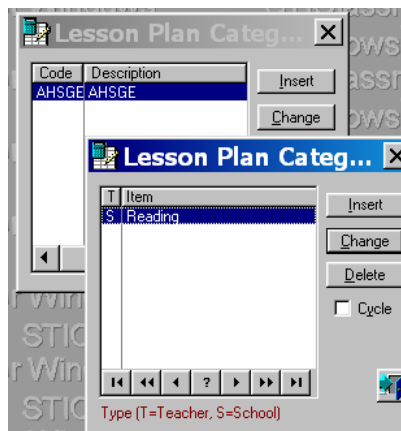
Lesson Plan Categ...

| Code | Description |
|---|---|
| AHSGE | AHSGE |

Insert

Change

Lesson Plan Categ...

| T | Item |
|---|---|
| S | Reading |

Insert

Change

Delete

Cycle

?

Type (T=Teacher, S=School)

STIC

STIC